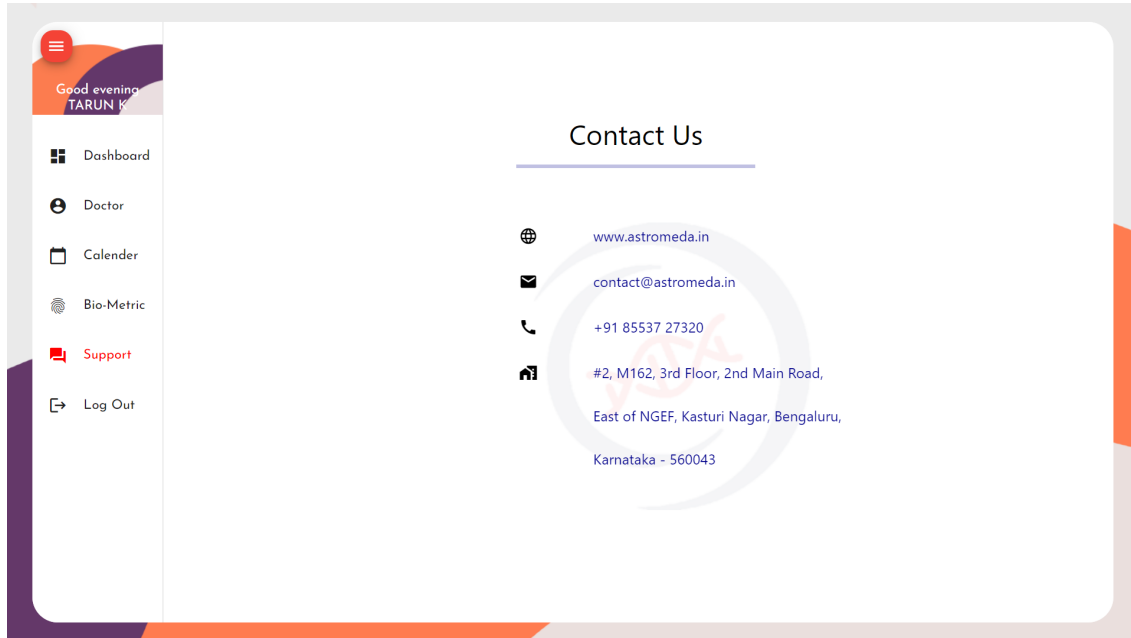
Good evening
TARUN K

Dashboard

Doctor

Calender

Bio-Metric

Support

Log Out

Contact Us

www.astromeda.in

contact@astromeda.in

+91 85537 27320

#2, M162, 3rd Floor, 2nd Main Road,

East of NGEF, Kasturi Nagar, Bengaluru,

Karnataka - 560043